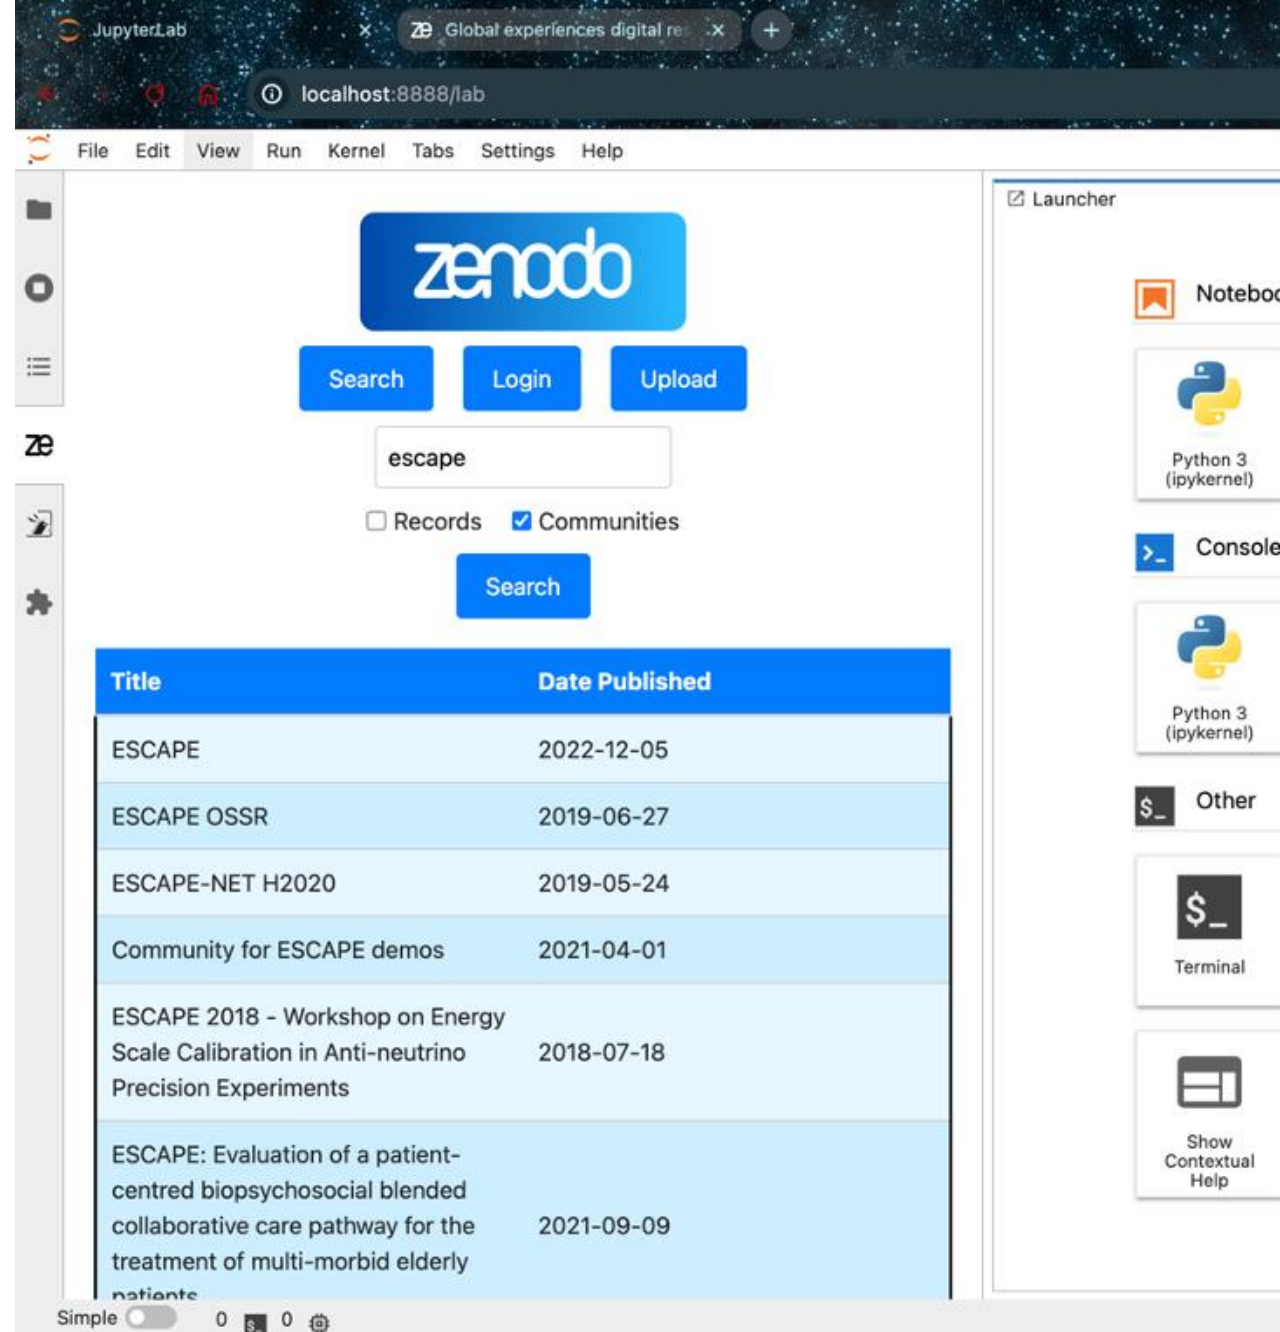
JupyterLab × ze Global experiences digital re ×

localhost:8888/lab

File Edit View Run Kernel Tabs Settings Help

zenodo

Search Login Upload

escape

Records Communities

Search

| Title | Date Published |
|---|---|
| ESCAPE | 2022-12-05 |
| ESCAPE OSSR | 2019-06-27 |
| ESCAPE-NET H2020 | 2019-05-24 |
| Community for ESCAPE demos | 2021-04-01 |
| ESCAPE 2018 - Workshop on Energy Scale Calibration in Anti-neutrino Precision Experiments | 2018-07-18 |
| ESCAPE: Evaluation of a patient-centred biopsychosocial blended collaborative care pathway for the treatment of multi-morbid elderly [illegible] | 2021-09-09 |

Launcher

Notebo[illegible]

Python 3 (ipykernel)

Console

Python 3 (ipykernel)

Other

Terminal

Show Contextual Help

Simple 0 0